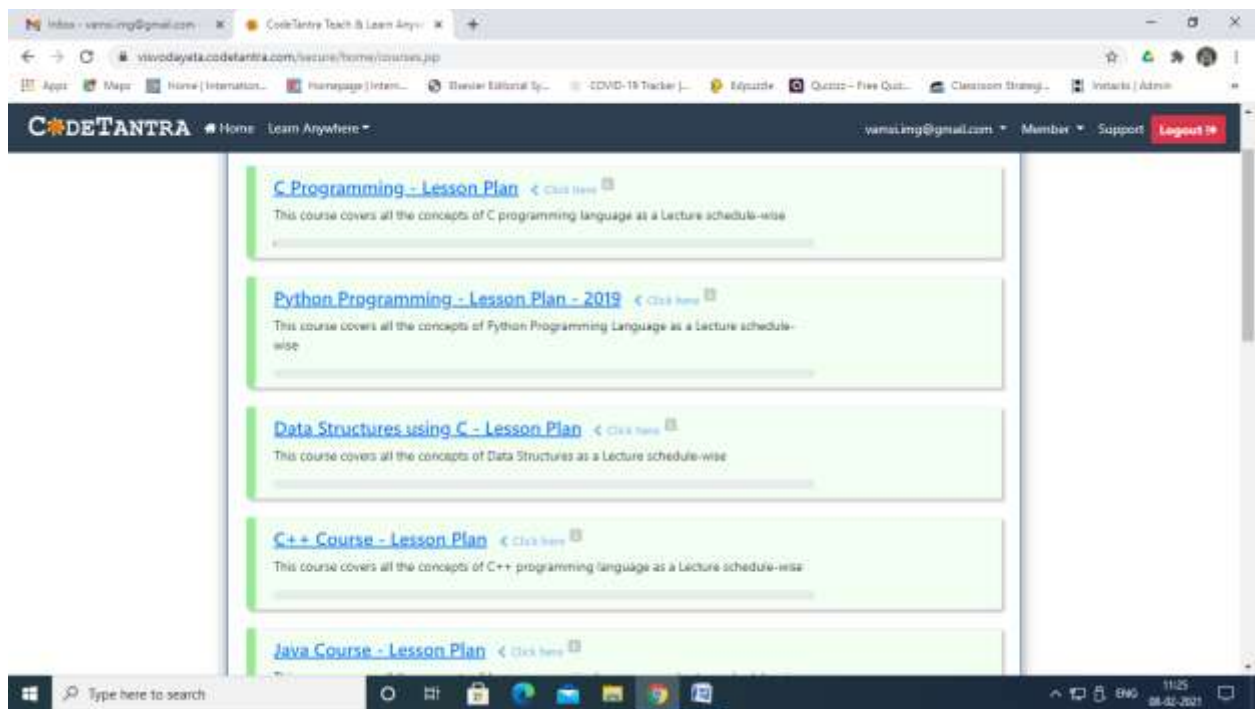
Inbox - vamsi.img@gmail.com ×
CodeTantra Teach & Learn Anyw ×
+

visvodayata.codetantra.com/secure/home/courses.jsp

Apps Maps Home | Internation... Homepage | Intern... Elsevier Editorial Sy... COVID-19 Tracker |... Edpuzzle Quizizz - Free Qui... Classroom Strategi... Instacks | Admin

CODETANTRA Home Learn Anywhere

vamsi.img@gmail.com Member Support Logout

C Programming - Lesson Plan < Click here

This course covers all the concepts of C programming language as a Lecture schedule-wise

Python Programming - Lesson Plan - 2019 < Click here

This course covers all the concepts of Python Programming Language as a Lecture schedule-wise

Data Structures using C - Lesson Plan < Click here

This course covers all the concepts of Data Structures as a Lecture schedule-wise

C++ Course - Lesson Plan < Click here

This course covers all the concepts of C++ programming language as a Lecture schedule-wise

Java Course - Lesson Plan < Click here

Type here to search

ENG 11:25 08-02-2021